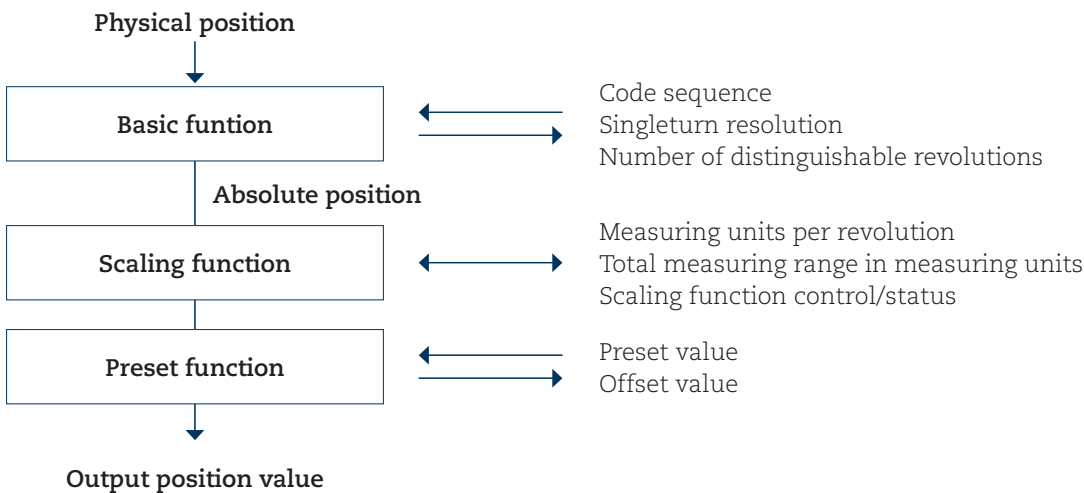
Physical position

Basic funtion

Code sequence
Singleturn resolution
Number of distinguishable revolutions

Absolute position

Scaling function

Measuring units per revolution
Total measuring range in measuring units
Scaling function control/status

Preset function

Preset value
Offset value

Output position value